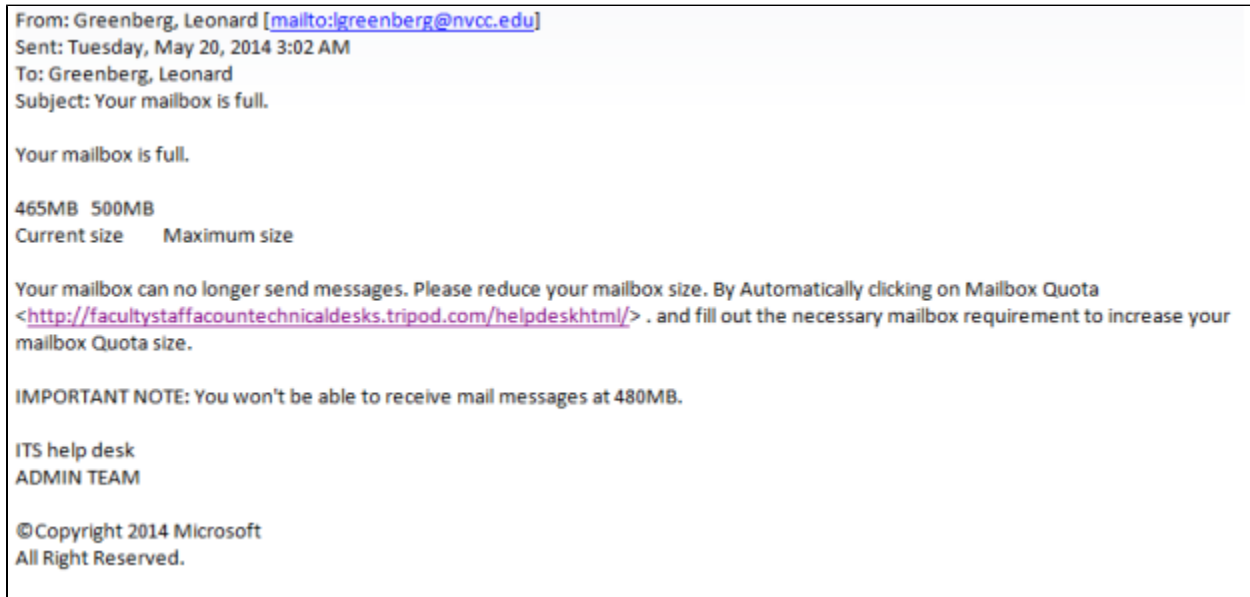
From: Greenberg, Leonard [mailto:lgreenberg@nvcc.edu]
Sent: Tuesday, May 20, 2014 3:02 AM
To: Greenberg, Leonard
Subject: Your mailbox is full.

Your mailbox is full.

465MB 500MB
Current size Maximum size

Your mailbox can no longer send messages. Please reduce your mailbox size. By Automatically clicking on Mailbox Quota <http://facultystaffacountechnicaldesks.tripod.com/helpdeskhtml/> . and fill out the necessary mailbox requirement to increase your mailbox Quota size.

IMPORTANT NOTE: You won't be able to receive mail messages at 480MB.

ITS help desk
ADMIN TEAM

©Copyright 2014 Microsoft
All Right Reserved.